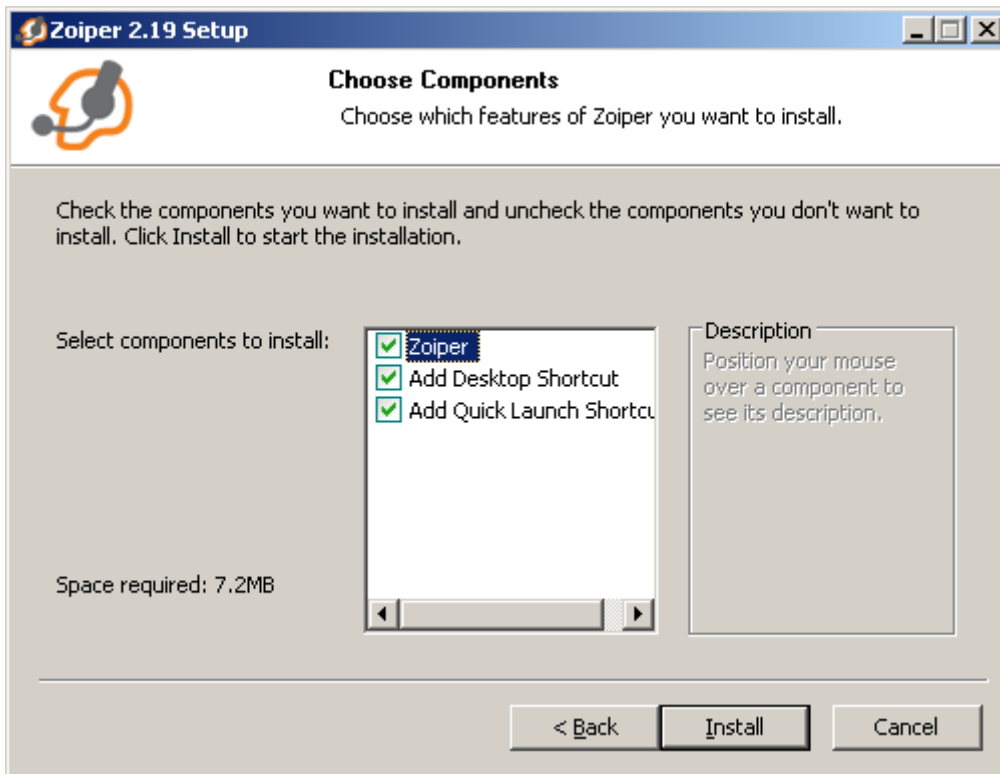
Zoiper 2.19 Setup

Choose Components

Choose which features of Zoiper you want to install.

Check the components you want to install and uncheck the components you don't want to install. Click Install to start the installation.

Select components to install:

Zoiper
Add Desktop Shortcut
Add Quick Launch Shortcu

Description
Position your mouse over a component to see its description.

Space required: 7.2MB

< Back
Install
Cancel